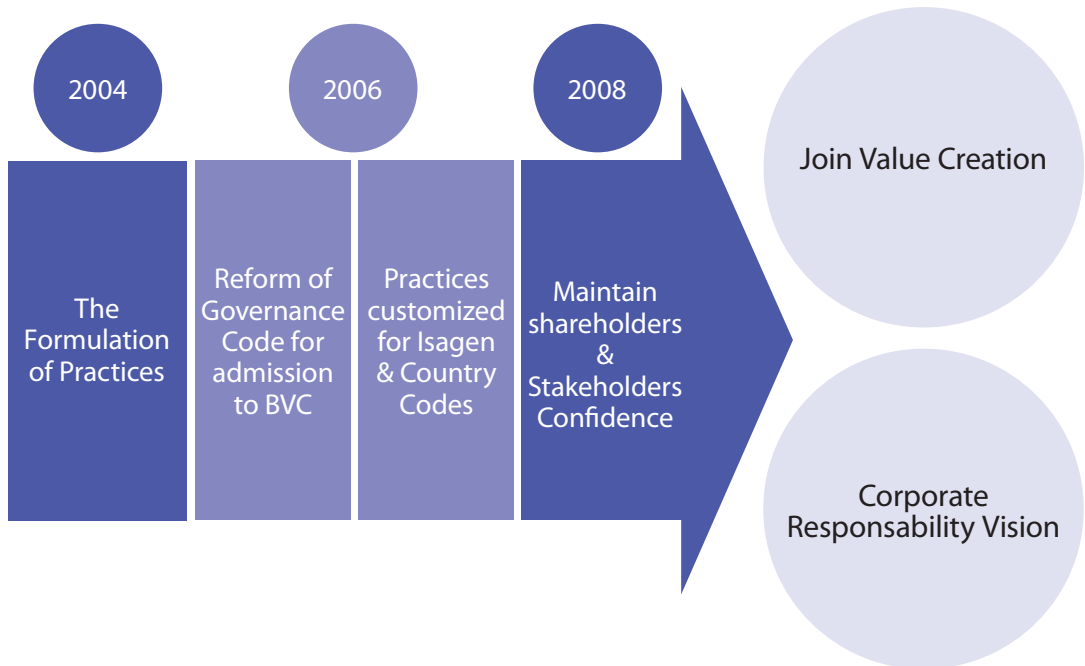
2004

2006

2008

The Formulation of Practices

Reform of Governance Code for admission to BVC

Practices customized for Isagen & Country Codes

Maintain shareholders & Stakeholders Confidence

Join Value Creation

Corporate Responsability Vision